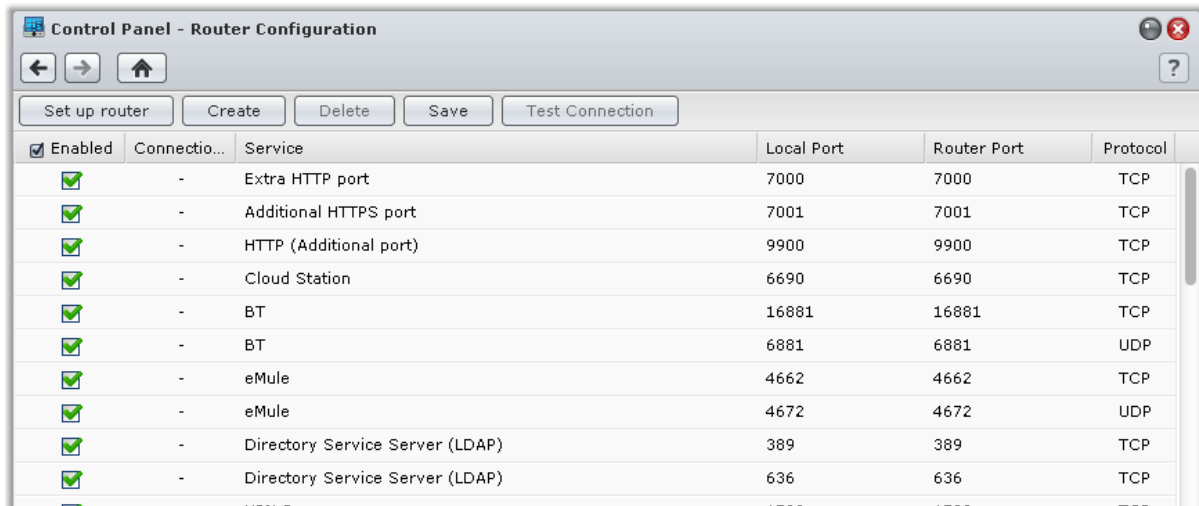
Control Panel - Router Configuration

?

Set up router | Create | Delete | Save | Test Connection

| Enabled | Connectio... | Service | Local Port | Router Port | Protocol |
|---|---|---|---|---|---|
| | - | Extra HTTP port | 7000 | 7000 | TCP |
| | - | Additional HTTPS port | 7001 | 7001 | TCP |
| | - | HTTP (Additional port) | 9900 | 9900 | TCP |
| | - | Cloud Station | 6690 | 6690 | TCP |
| | - | BT | 16881 | 16881 | TCP |
| | - | BT | 6881 | 6881 | UDP |
| | - | eMule | 4662 | 4662 | TCP |
| | - | eMule | 4672 | 4672 | UDP |
| | - | Directory Service Server (LDAP) | 389 | 389 | TCP |
| | - | Directory Service Server (LDAP) | 636 | 636 | TCP |
| | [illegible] | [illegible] | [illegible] | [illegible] | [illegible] |